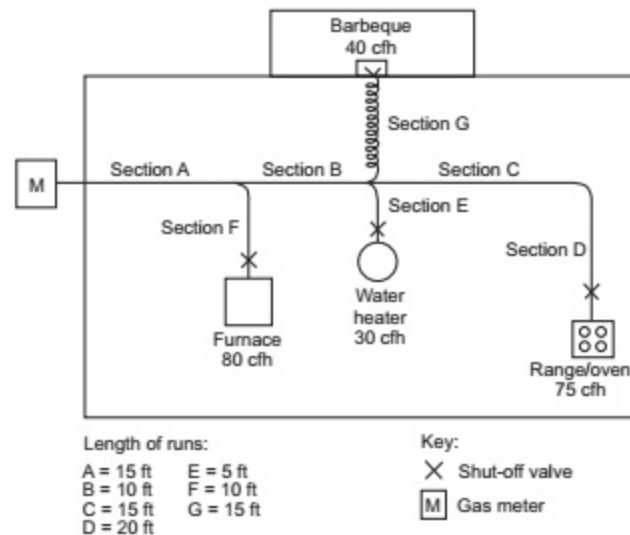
Barbeque
40 cfh

Section G

M

Section A

Section B

Section C

Section E

Section F

Section D

Water heater
30 cfh

Furnace
80 cfh

Range/oven
75 cfh

Length of runs:

A = 15 ft
B = 10 ft
C = 15 ft
D = 20 ft
E = 5 ft
F = 10 ft
G = 15 ft

Key:
X Shut-off valve
M Gas meter